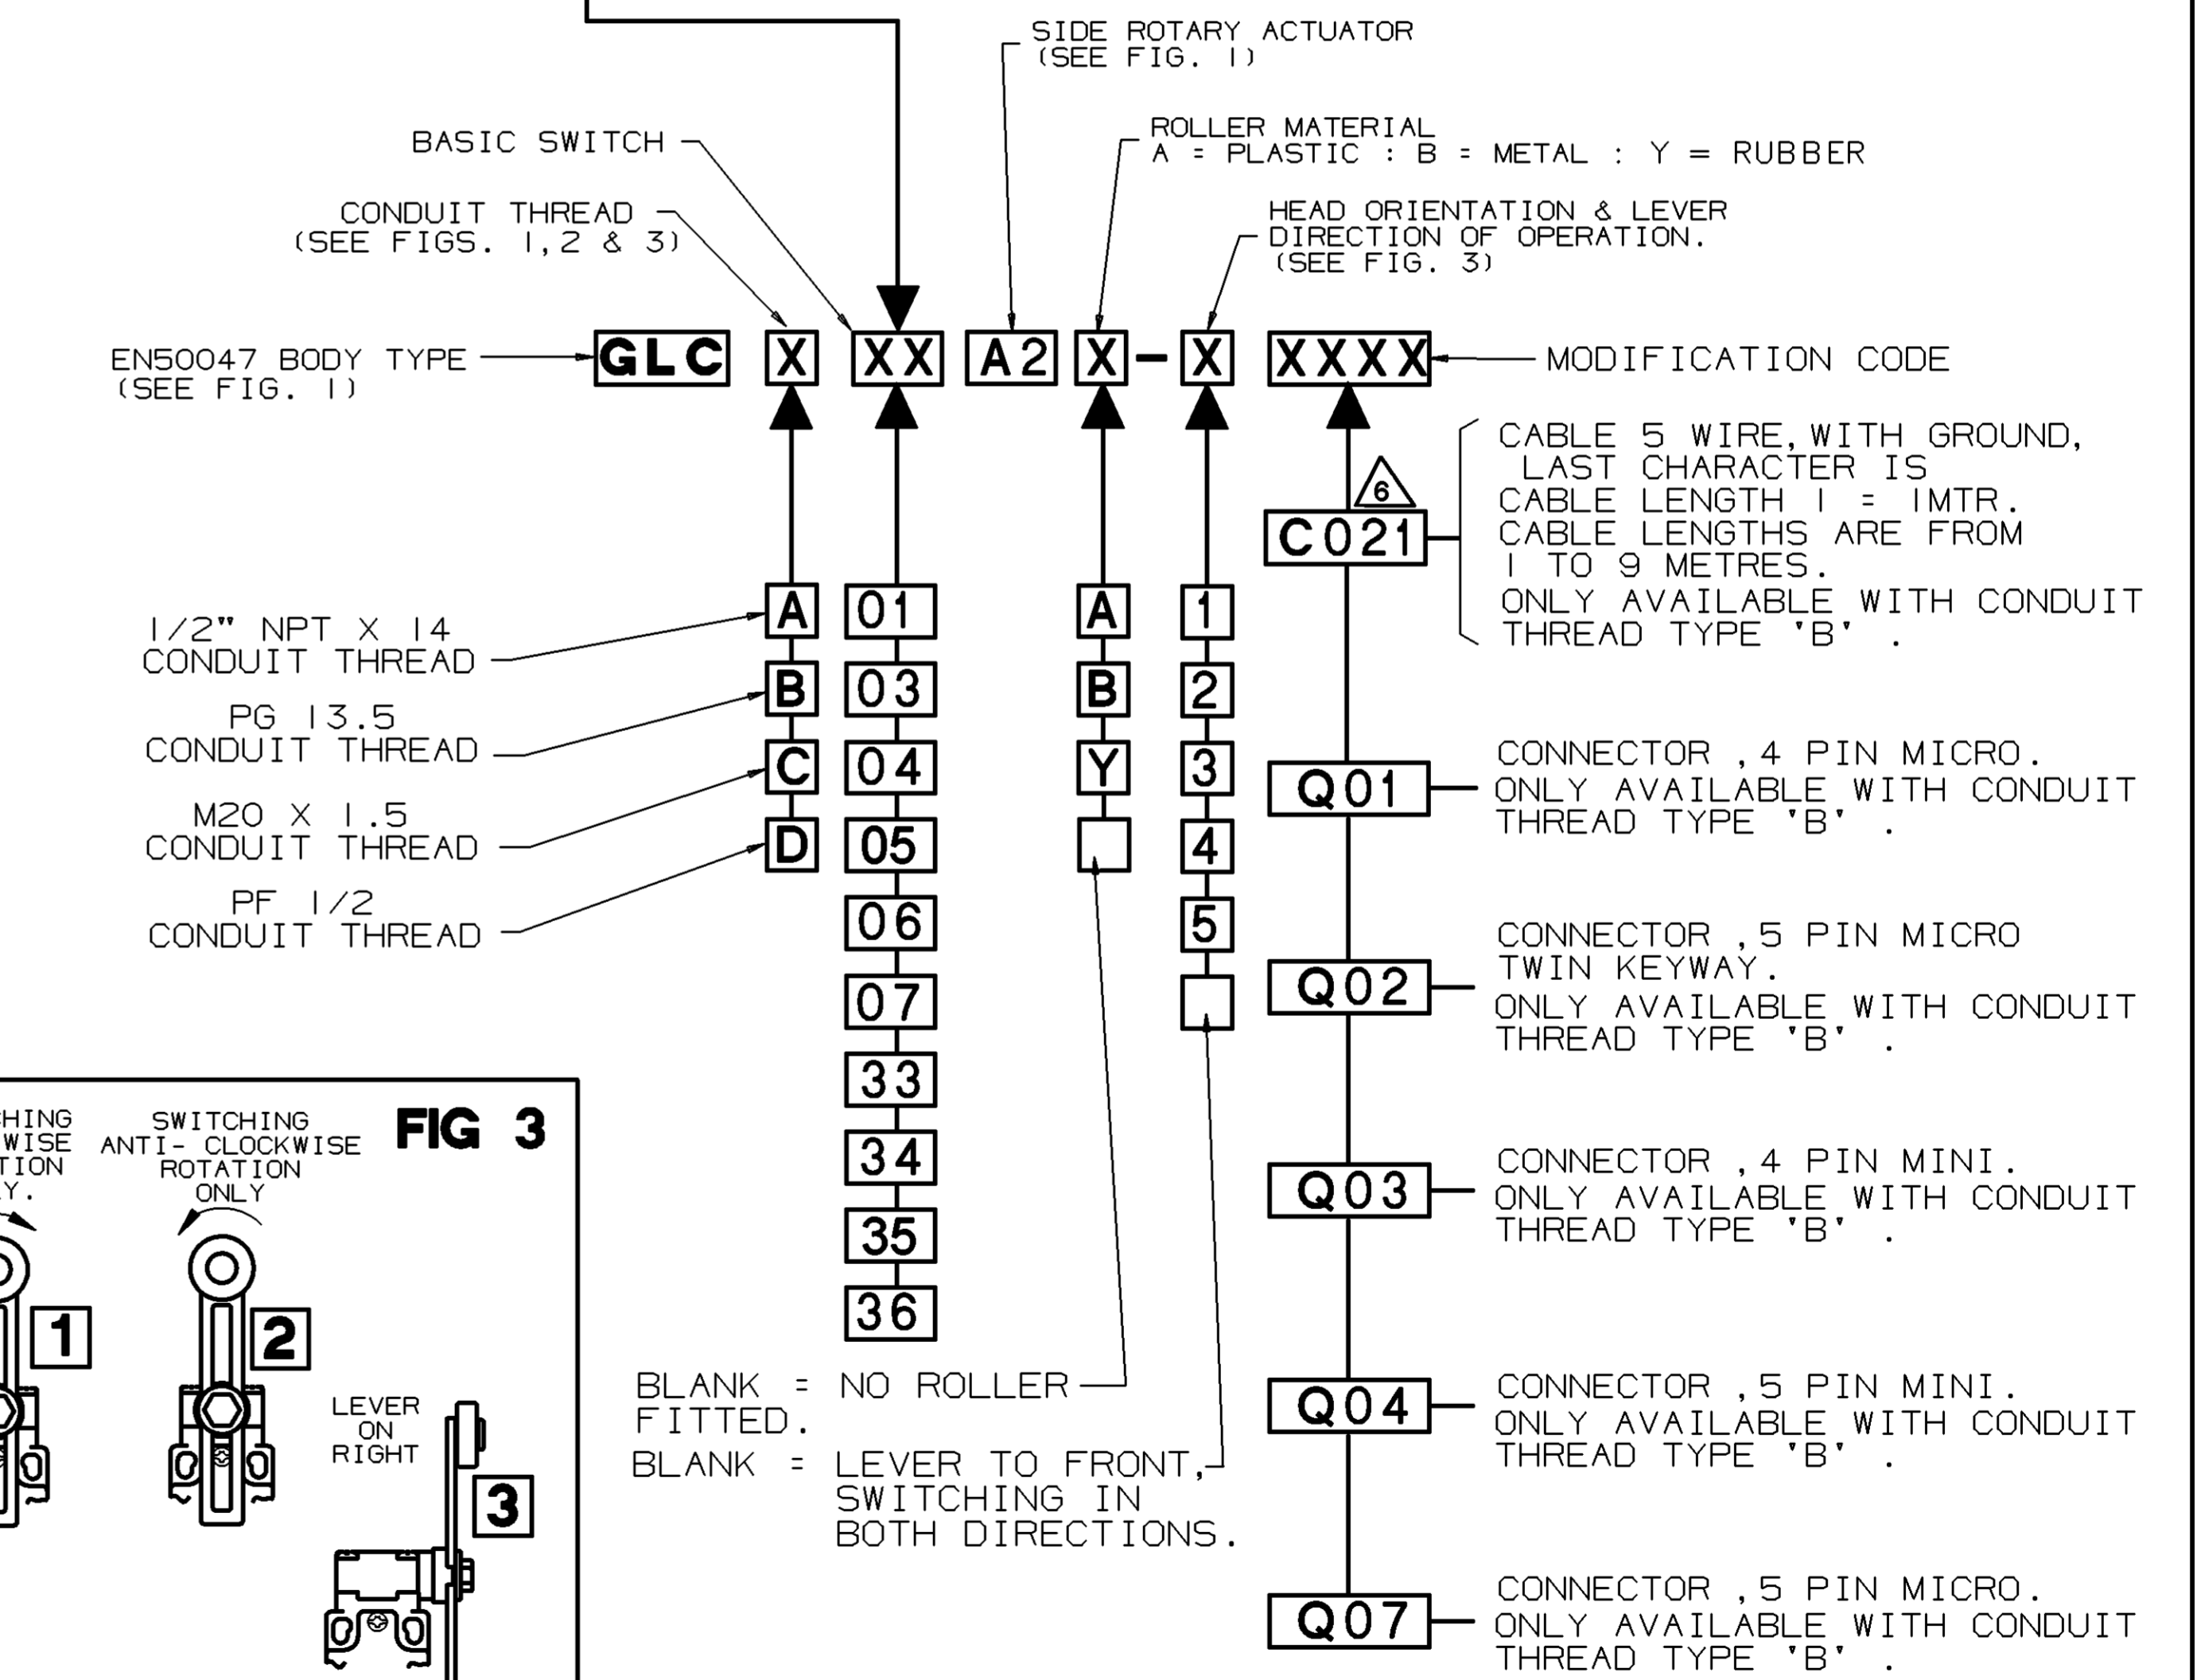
SIDE ROTARY ACTUATOR
(SEE FIG. 1)

BASIC SWITCH

ROLLER MATERIAL
A = PLASTIC : B = METAL : Y = RUBBER

CONDUIT THREAD
(SEE FIGS. 1,2 & 3)

HEAD ORIENTATION & LEVER DIRECTION OF OPERATION.
(SEE FIG. 3)

EN50047 BODY TYPE
(SEE FIG. 1)

GLC X XX A2 X - X XXXX

MODIFICATION CODE

6

C021

CABLE 5 WIRE, WITH GROUND, LAST CHARACTER IS CABLE LENGTH 1 = 1MTR. CABLE LENGTHS ARE FROM 1 TO 9 METRES. ONLY AVAILABLE WITH CONDUIT THREAD TYPE 'B' .

A 01 A 1
B 03 B 2
C 04 Y 3
D 05 4
06 5
07
33
34
35
36

1/2" NPT X 14
CONDUIT THREAD

PG 13.5
CONDUIT THREAD

M20 X 1.5
CONDUIT THREAD

PF 1/2
CONDUIT THREAD

Q01
CONNECTOR ,4 PIN MICRO. ONLY AVAILABLE WITH CONDUIT THREAD TYPE 'B' .

Q02
CONNECTOR ,5 PIN MICRO TWIN KEYWAY. ONLY AVAILABLE WITH CONDUIT THREAD TYPE 'B' .

Q03
CONNECTOR ,4 PIN MINI. ONLY AVAILABLE WITH CONDUIT THREAD TYPE 'B' .

Q04
CONNECTOR ,5 PIN MINI. ONLY AVAILABLE WITH CONDUIT THREAD TYPE 'B' .

Q07
CONNECTOR ,5 PIN MICRO. ONLY AVAILABLE WITH CONDUIT THREAD TYPE 'B' .

BLANK = NO ROLLER FITTED.
BLANK = LEVER TO FRONT, SWITCHING IN BOTH DIRECTIONS.

FIG 3

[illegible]HING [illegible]WISE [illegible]TION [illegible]Y.

SWITCHING ANTI- CLOCKWISE ROTATION ONLY

1
2
LEVER ON RIGHT
3